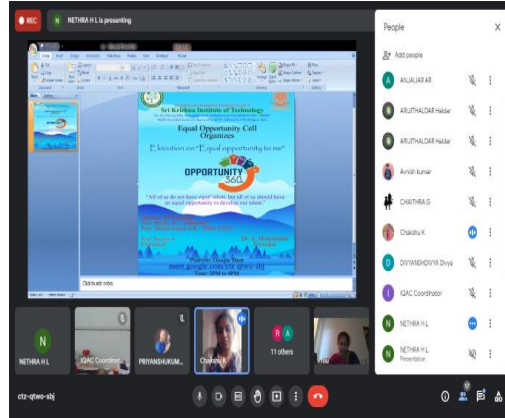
REC
N NETHRA H L is presenting

Sri Krishna Institute of Technology
Equal Opportunity Cell
Organizes
Elocution on "Equal opportunity to me"
OPPORTUNITY 360
"All of us do not have equal talent, but all of us should have an equal opportunity to develop our talent."
Platform: Google Meet
meet.google.com/ctz-qtwo-sbj
Time: 3PM to 4PM

Click to add notes

People
X
Add people
A ANJALI AR
ARJITHALDAR Haldar
ARJITHALDAR Haldar
Avnish kumar
CHAITHRA G
Chaksthu K
D DIVYANSHDIVYA Divya
I IQAC Coordinator
N NETHRA H L
N NETHRA H L
Presentation

N
NETHRA H L
IQAC Coordinat...
PRIYANSHUKUM...
Chaksthu K
R A
11 others
You

ctz-qtwo-sbj